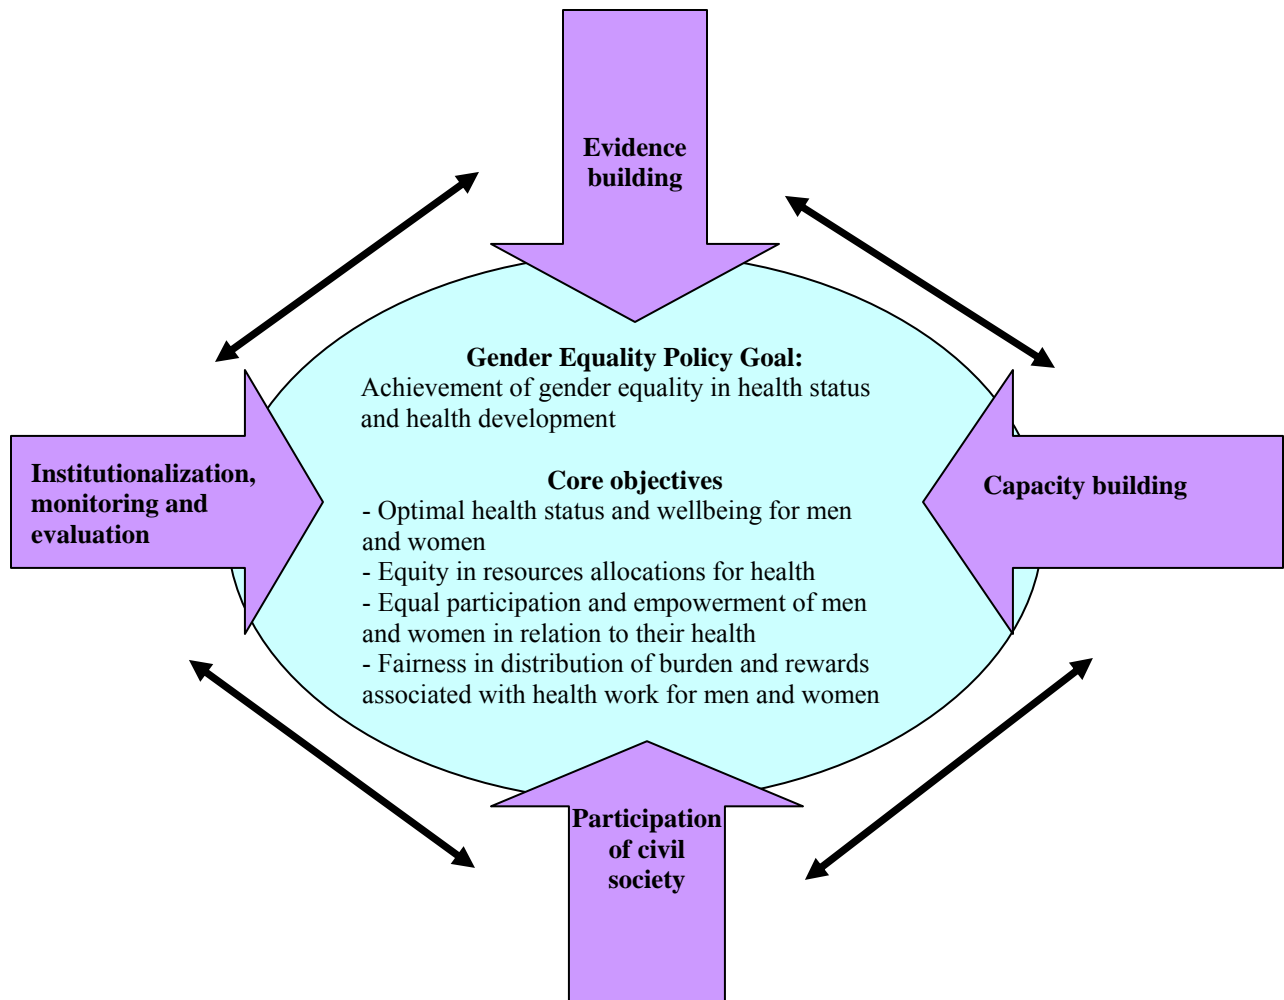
Evidence building

Gender Equality Policy Goal:
Achievement of gender equality in health status and health development

Institutionalization, monitoring and evaluation

Core objectives
- Optimal health status and wellbeing for men and women
- Equity in resources allocations for health
- Equal participation and empowerment of men and women in relation to their health
- Fairness in distribution of burden and rewards associated with health work for men and women

Capacity building

Participation of civil society